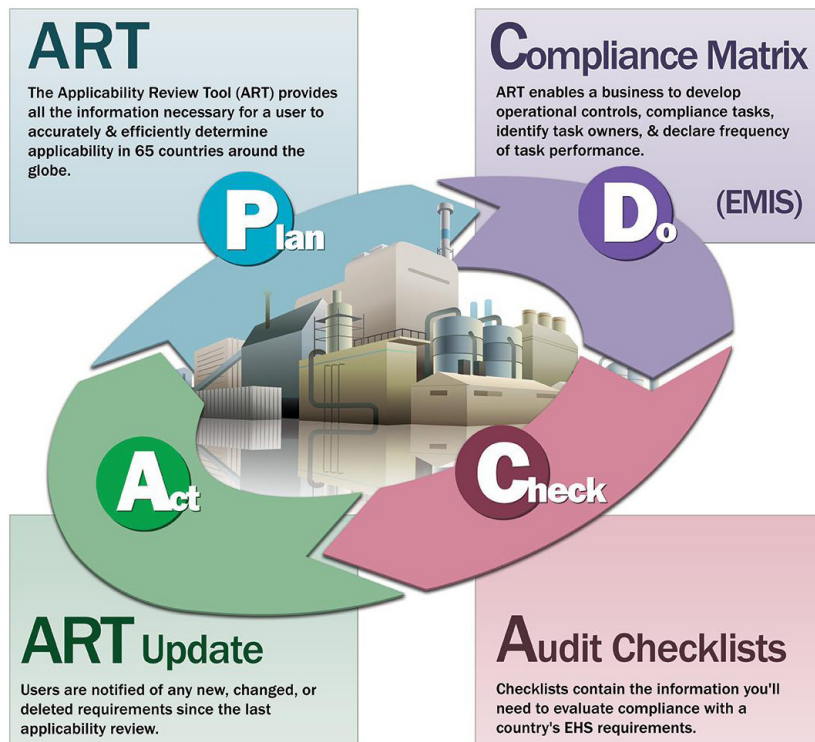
ART

The Applicability Review Tool (ART) provides all the information necessary for a user to accurately & efficiently determine applicability in 65 countries around the globe.

Compliance Matrix

ART enables a business to develop operational controls, compliance tasks, identify task owners, & declare frequency of task performance.

Plan

Do

(EMIS)

Act

Check

ART Update

Users are notified of any new, changed, or deleted requirements since the last applicability review.

Audit Checklists

Checklists contain the information you'll need to evaluate compliance with a country's EHS requirements.